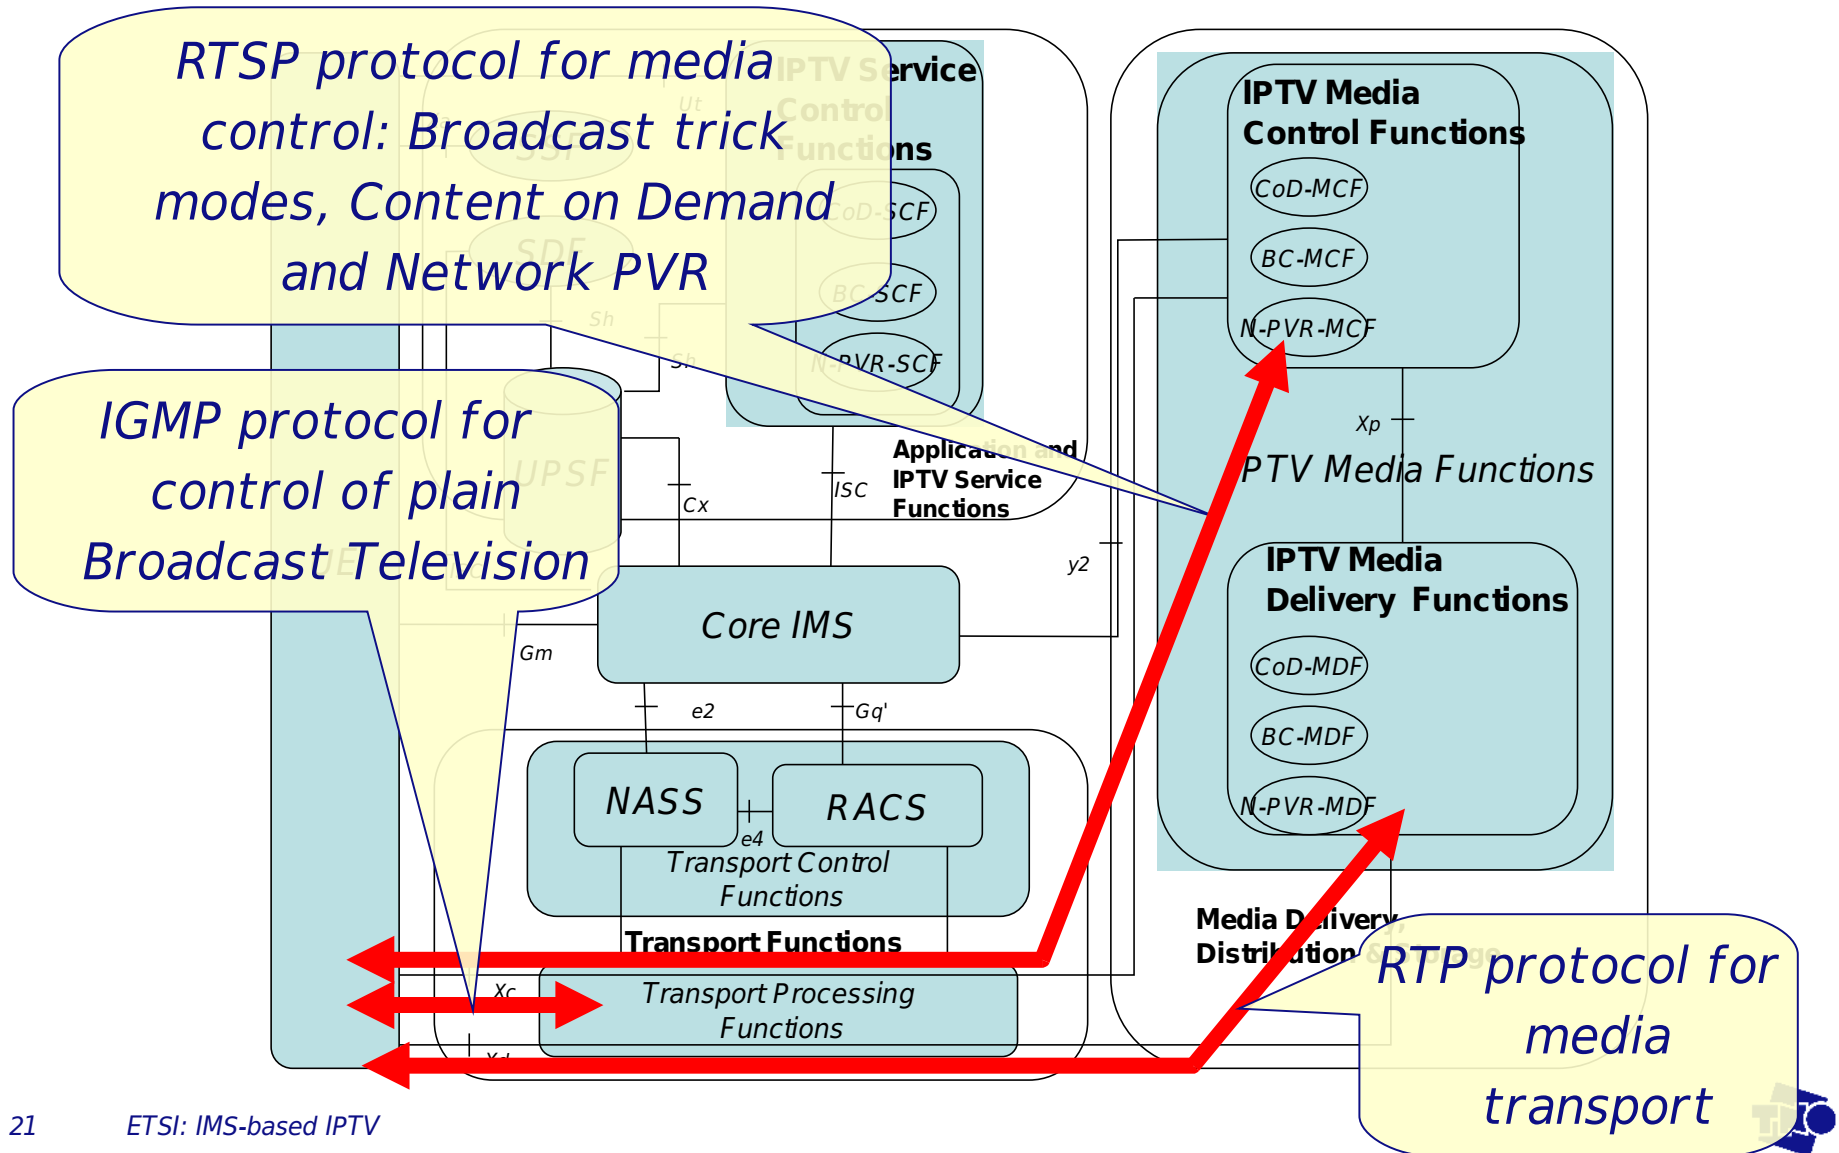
RTSP protocol for media control: Broadcast trick modes, Content on Demand and Network PVR

IGMP protocol for control of plain Broadcast Television

RTP protocol for media transport

IPTV Service Control Functions

CoD-SCF

BC-SCF

N-PVR-SCF

Sh

Cx

ISC

Application and IPTV Service Functions

IPTV Media Control Functions

CoD-MCF

BC-MCF

N-PVR-MCF

Xp

IPTV Media Functions

IPTV Media Delivery Functions

CoD-MDF

BC-MDF

N-PVR-MDF

y2

Core IMS

Gm

e2

Gq'

NASS

RACS

e4

Transport Control Functions

Transport Functions

Xc

Transport Processing Functions

Media Delivery, Distribution & Storage

21 ETSI: IMS-based IPTV